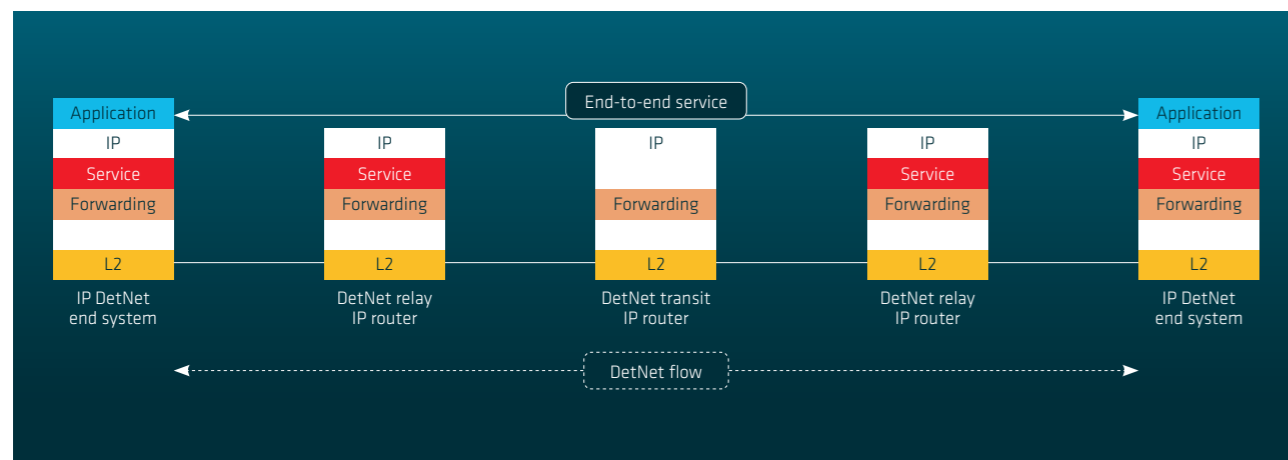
End-to-end service

Application
IP
Service
Forwarding
L2
IP DetNet end system

IP
Service
Forwarding
L2
DetNet relay IP router

IP
Forwarding
L2
DetNet transit IP router

IP
Service
Forwarding
L2
DetNet relay IP router

Application
IP
Service
Forwarding
L2
IP DetNet end system

DetNet flow